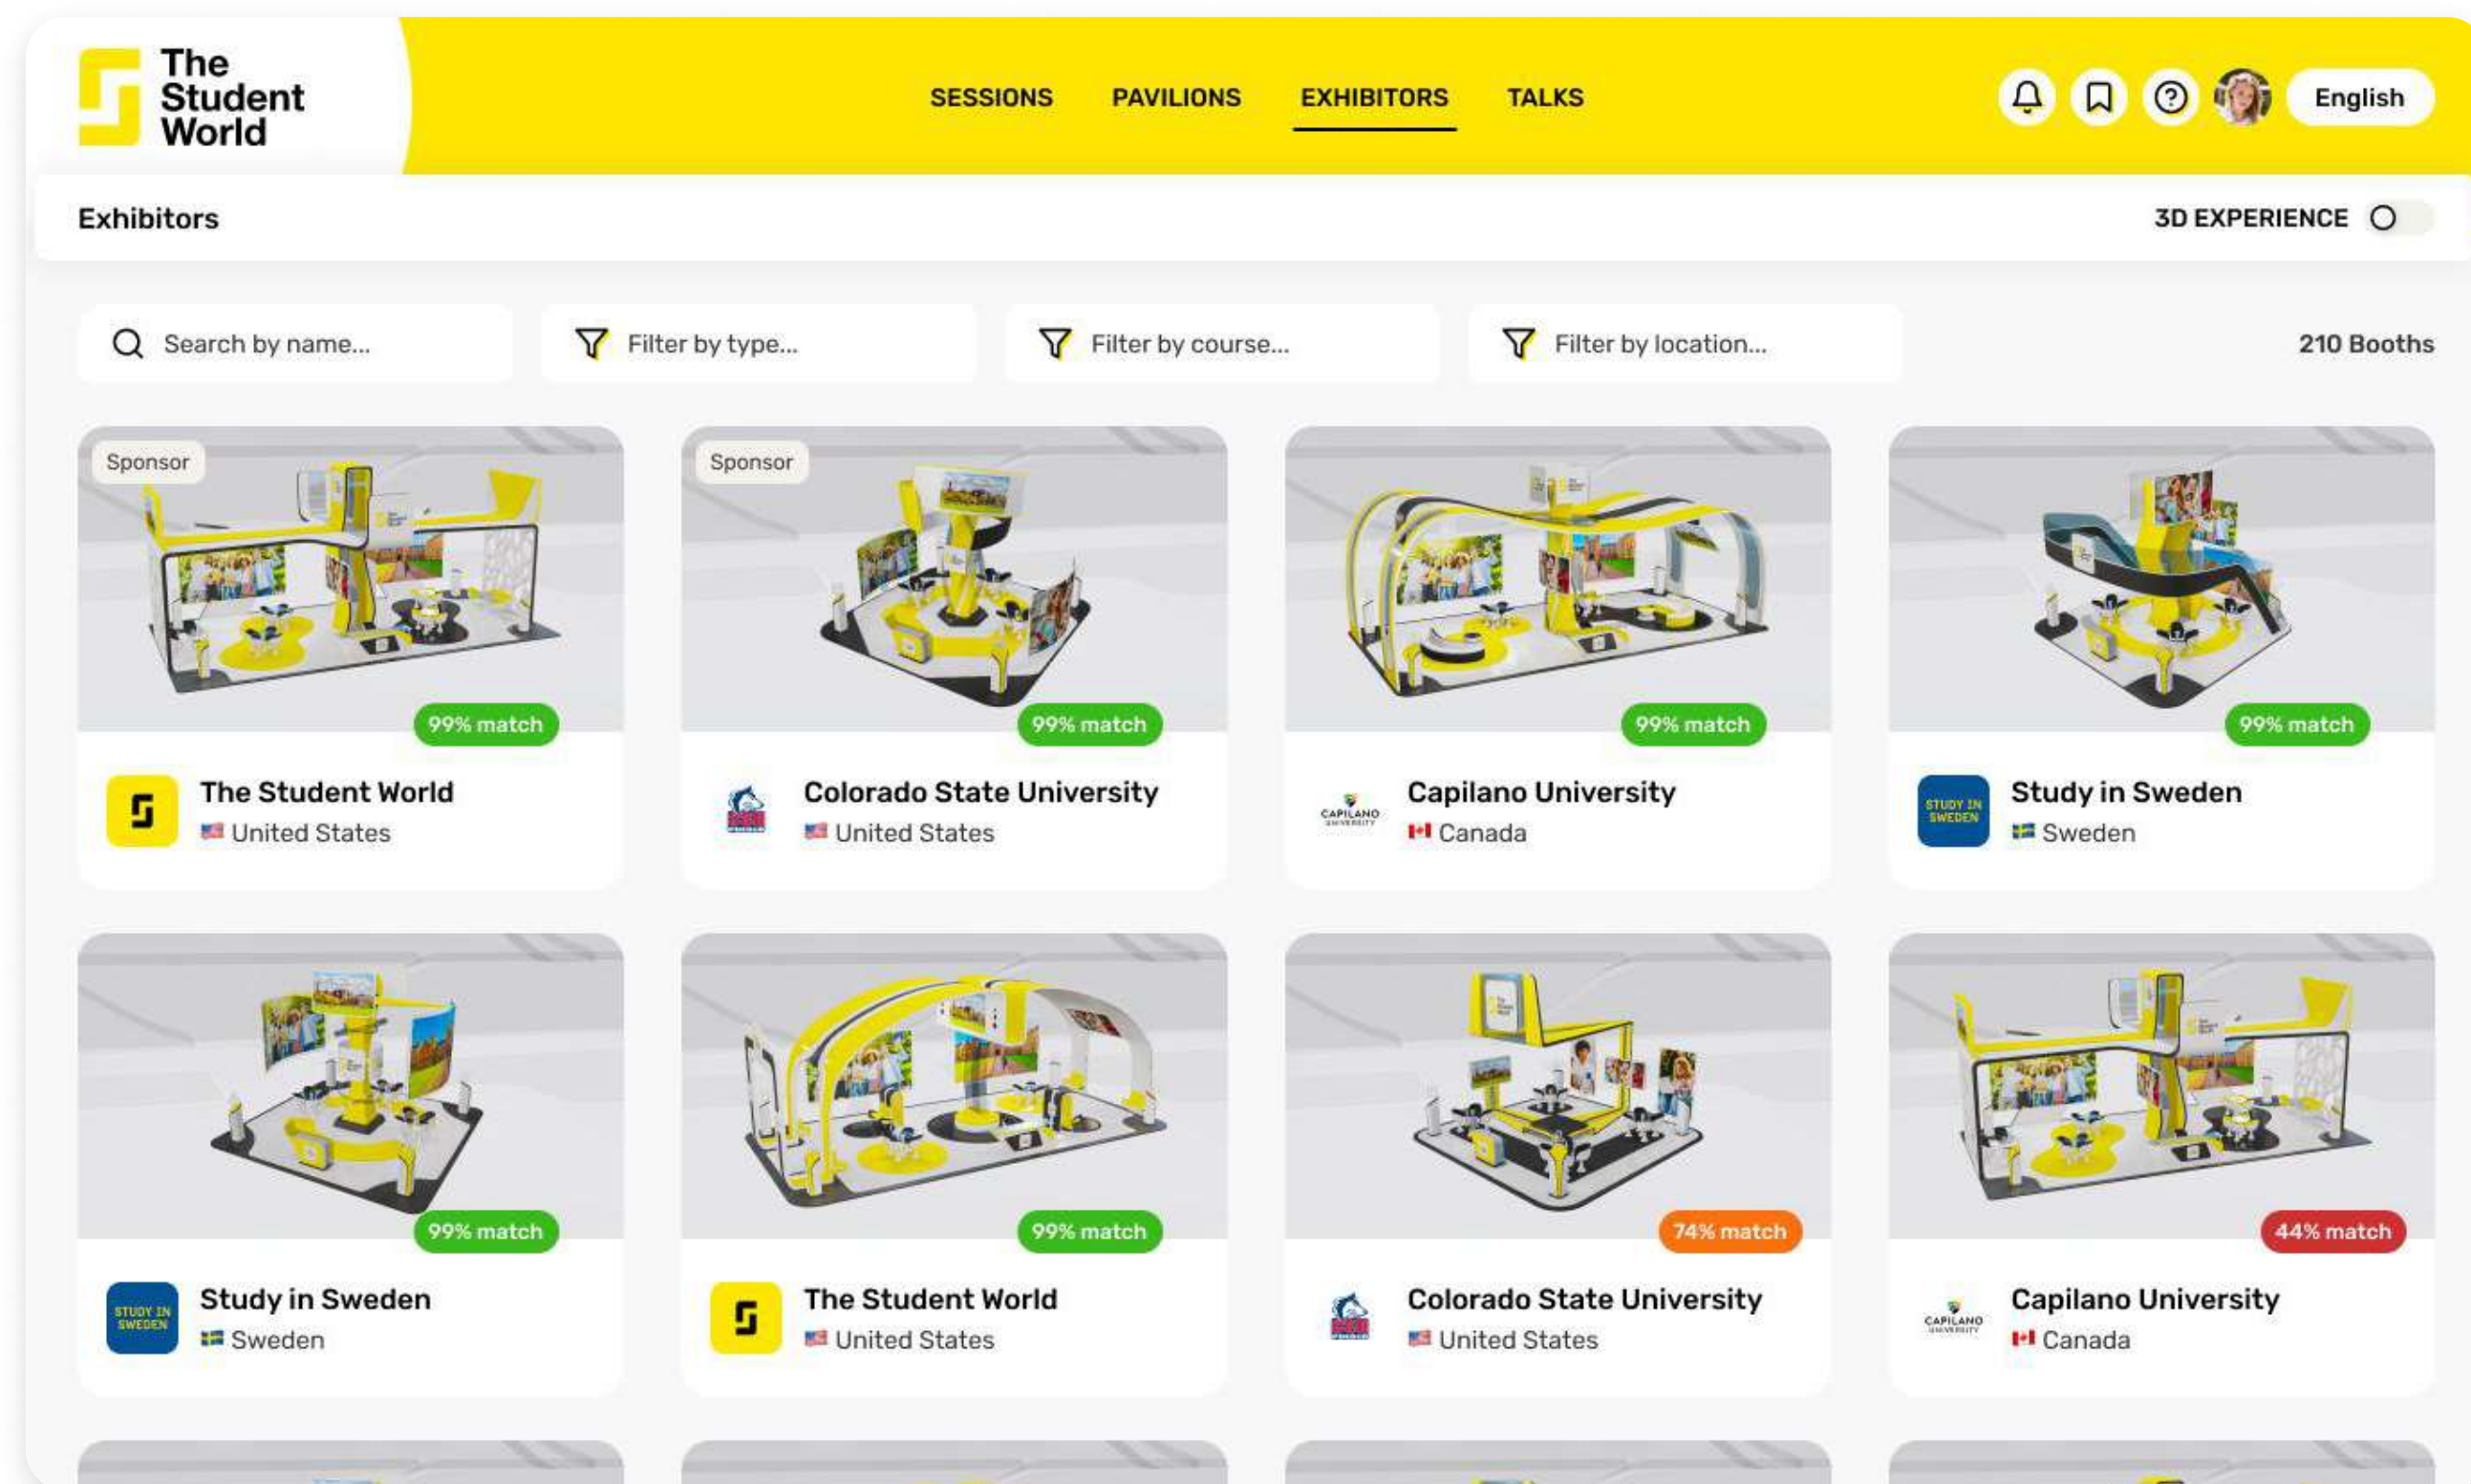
The Student World

SESSIONS PAVILIONS EXHIBITORS TALKS

English

Exhibitors

3D EXPERIENCE

Search by name...

Filter by type...

Filter by course...

Filter by location...

210 Booths

Sponsor

99% match

The Student World
United States

Sponsor

99% match

Colorado State University
United States

99% match

CAPILANO UNIVERSITY

Capilano University
Canada

99% match

STUDY IN SWEDEN

Study in Sweden
Sweden

99% match

STUDY IN SWEDEN

Study in Sweden
Sweden

99% match

The Student World
United States

74% match

Colorado State University
United States

44% match

CAPILANO UNIVERSITY

Capilano University
Canada